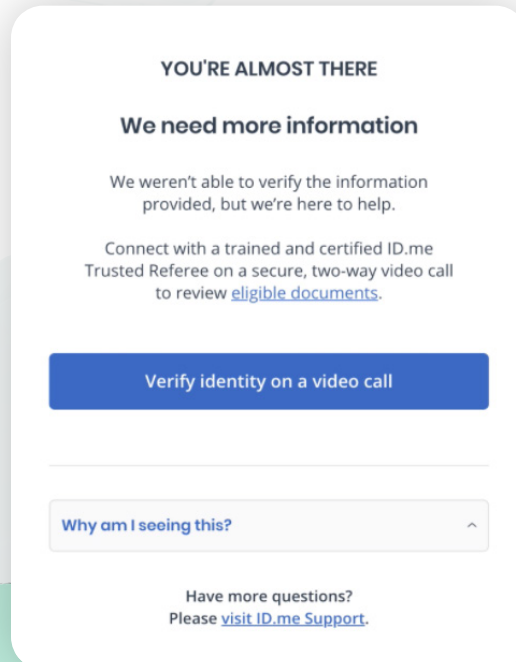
YOU'RE ALMOST THERE

We need more information

We weren't able to verify the information provided, but we're here to help.

Connect with a trained and certified ID.me Trusted Referee on a secure, two-way video call to review eligible documents.

Verify identity on a video call

Why am I seeing this?

Have more questions?
Please visit ID.me Support.